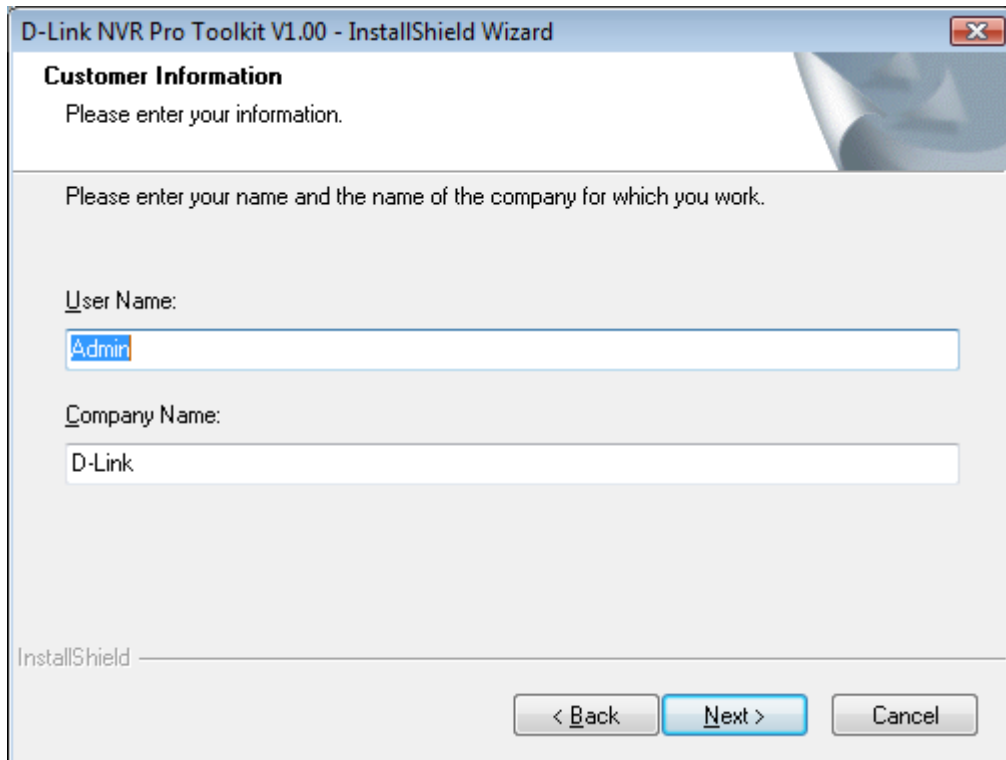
D-Link NVR Pro Toolkit V1.00 - InstallShield Wizard

Customer Information

Please enter your information.

Please enter your name and the name of the company for which you work.

User Name:

Admin

Company Name:

D-Link

InstallShield

< Back

Next >

Cancel